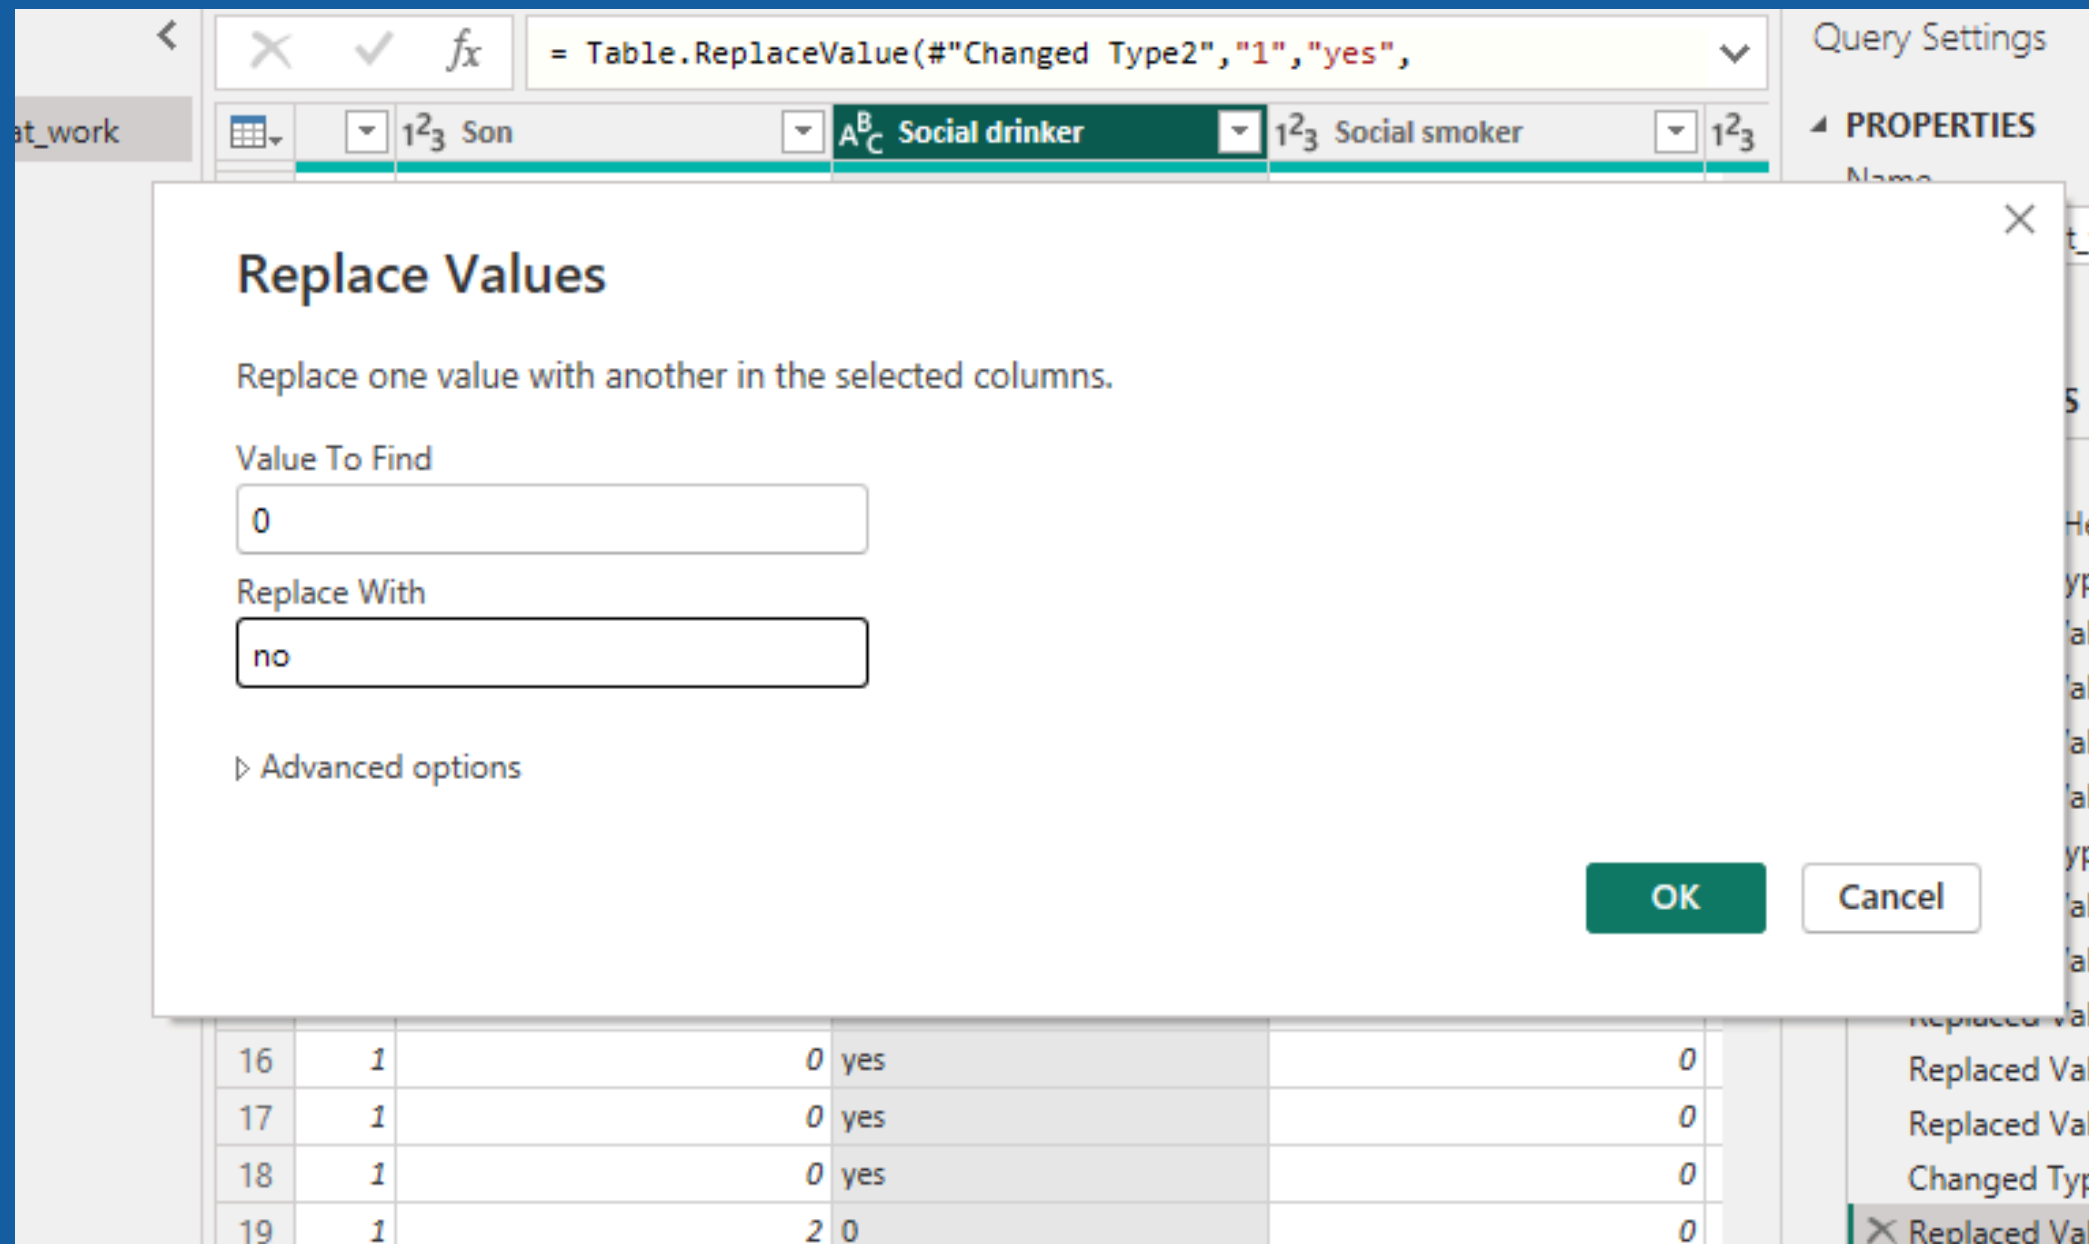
at_work

= Table.ReplaceValue(#"Changed Type2","1","yes",

Query Settings

PROPERTIES

$1^2_3$ Son | $A^B_C$ Social drinker | $1^2_3$ Social smoker | $1^2_3$

Replace Values

Replace one value with another in the selected columns.

Value To Find

0

Replace With

no

Advanced options

OK

Cancel

| 16 | 1 | 0 | yes | 0 |
|---|---|---|---|---|
| 17 | 1 | 0 | yes | 0 |
| 18 | 1 | 0 | yes | 0 |
| 19 | 1 | 2 | 0 | 0 |

Replaced Val
Replaced Val
Replaced Val
Changed Typ
Replaced Val